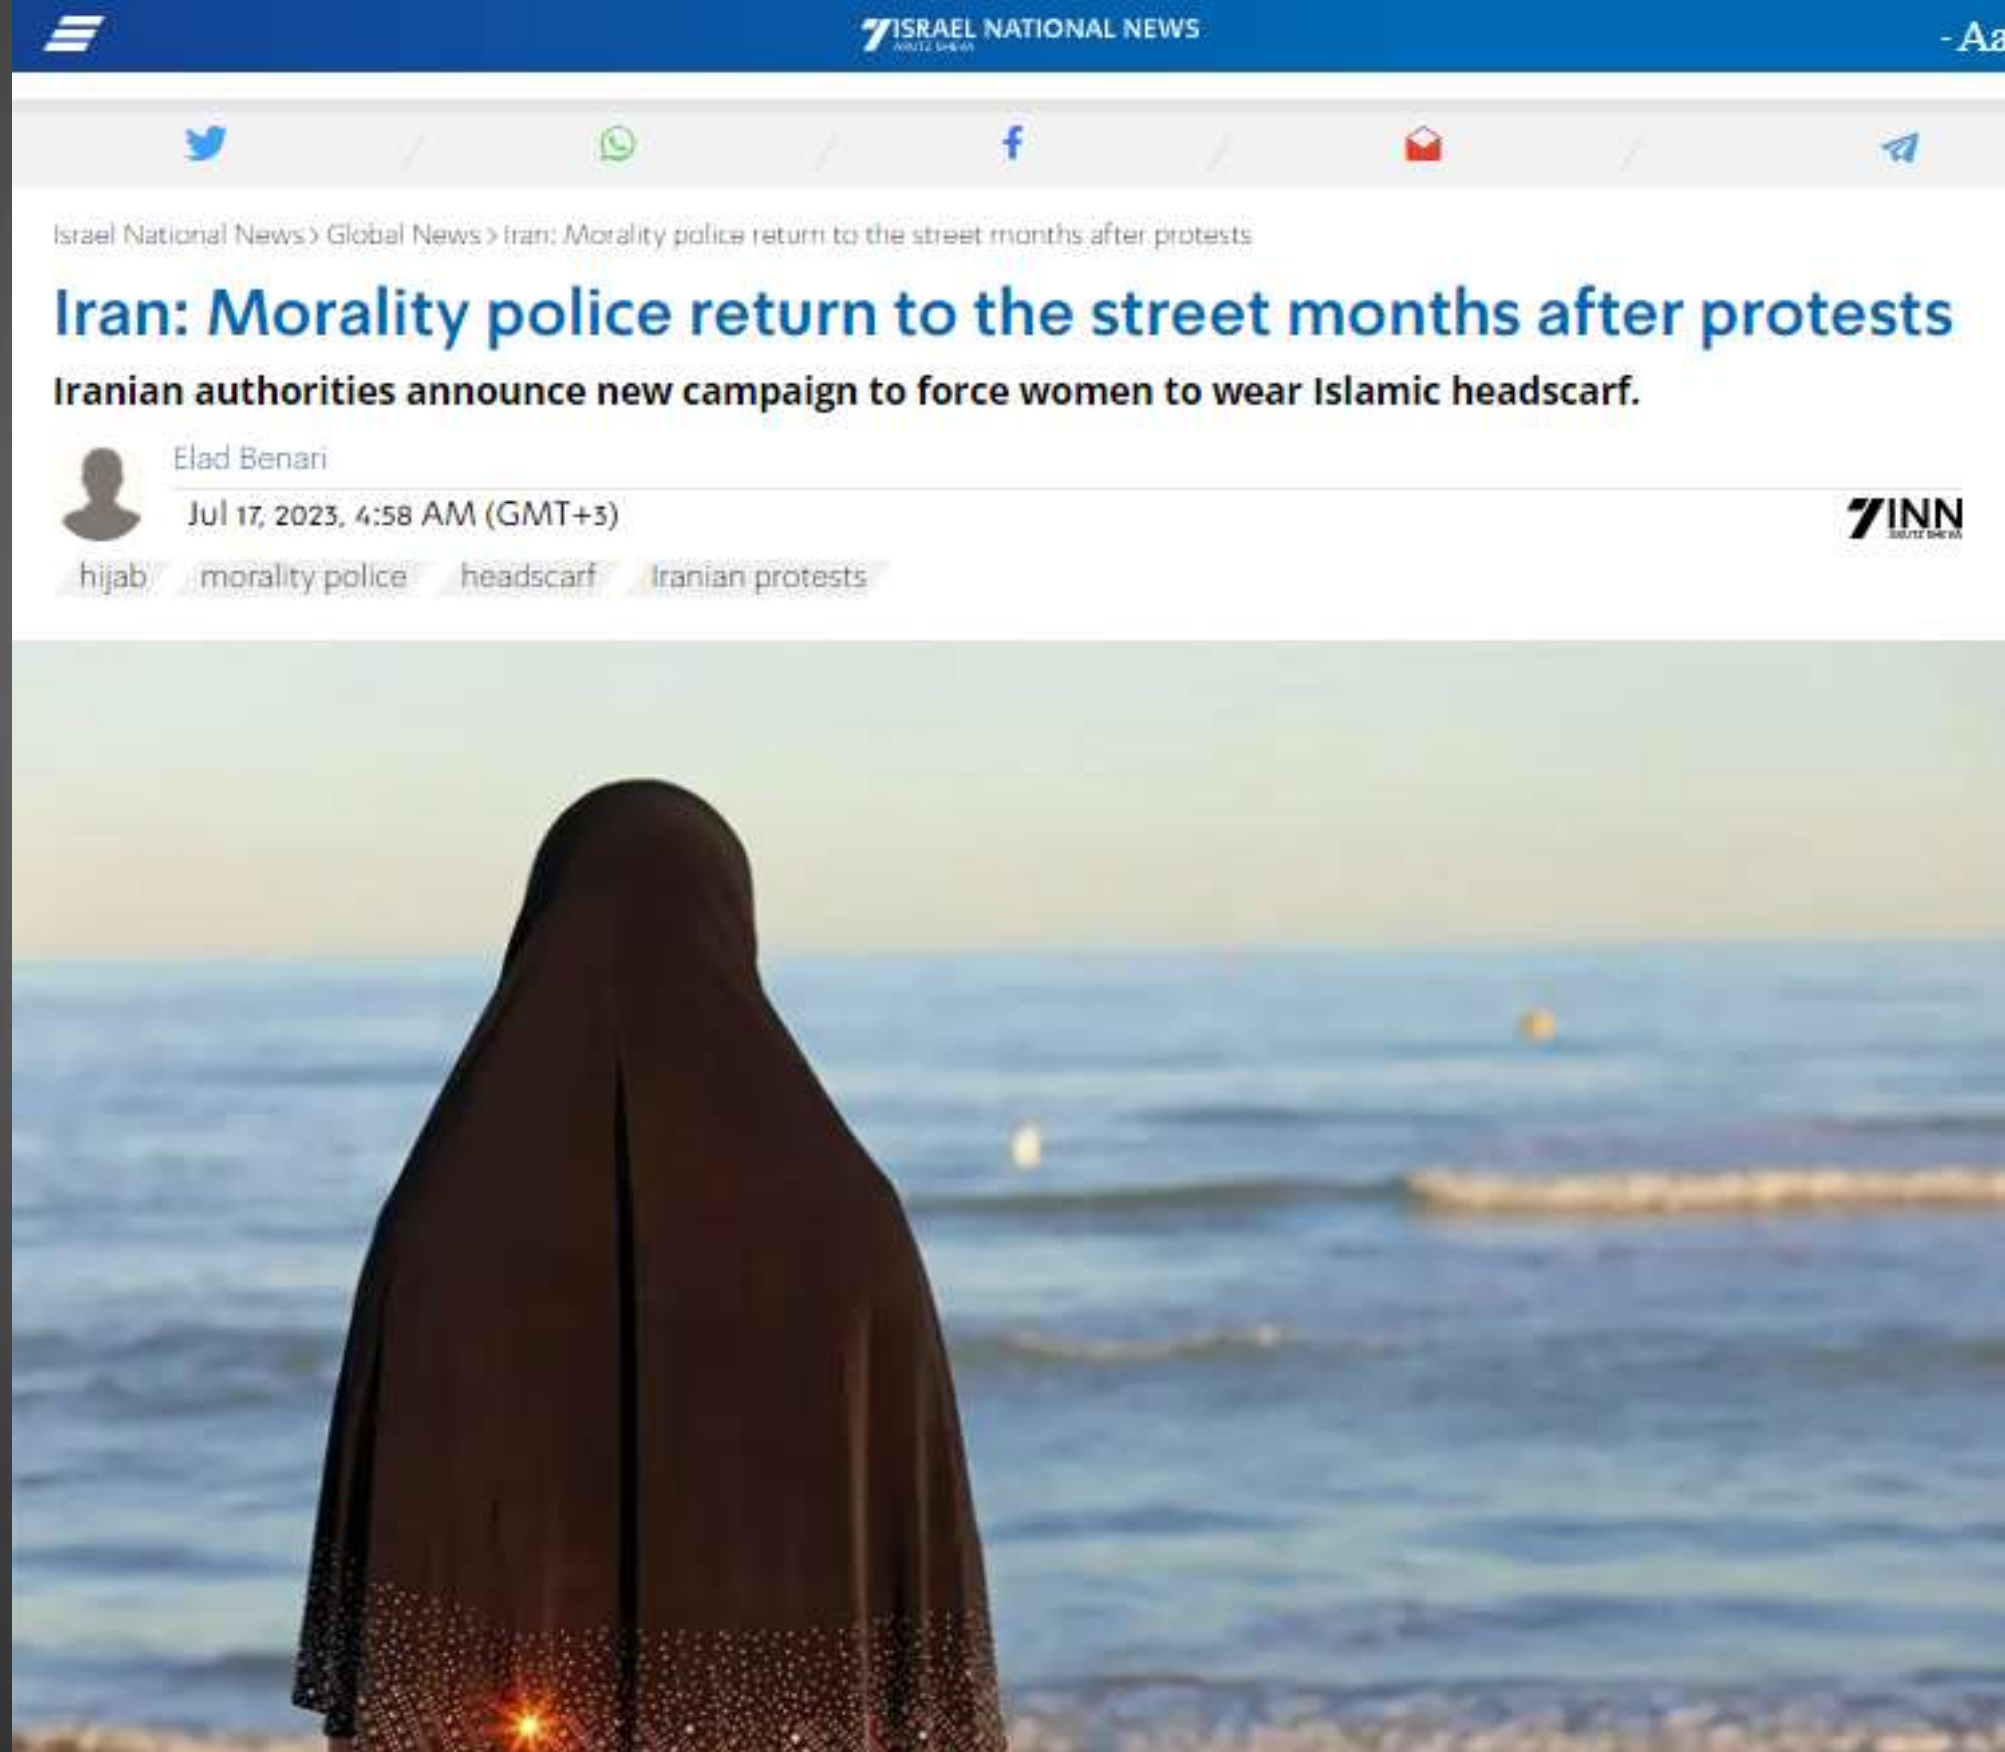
ISRAEL NATIONAL NEWS

- Aa

Israel National News > Global News > Iran: Morality police return to the street months after protests

Iran: Morality police return to the street months after protests

Iranian authorities announce new campaign to force women to wear Islamic headscarf.

Elad Benari

Jul 17, 2023, 4:58 AM (GMT+3)

INN

hijab morality police headscarf Iranian protests